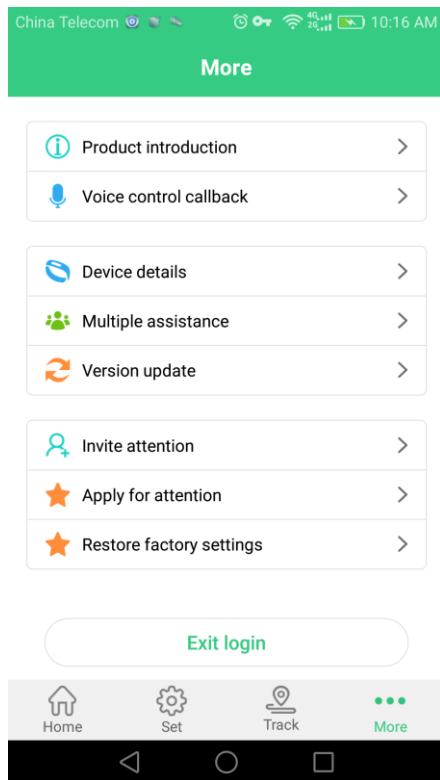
China Telecom 4G 2G 10:16 AM

More

Product introduction

Voice control callback

Device details

Multiple assistance

Version update

Invite attention

Apply for attention

Restore factory settings

Exit login

Home
Set
Track
More